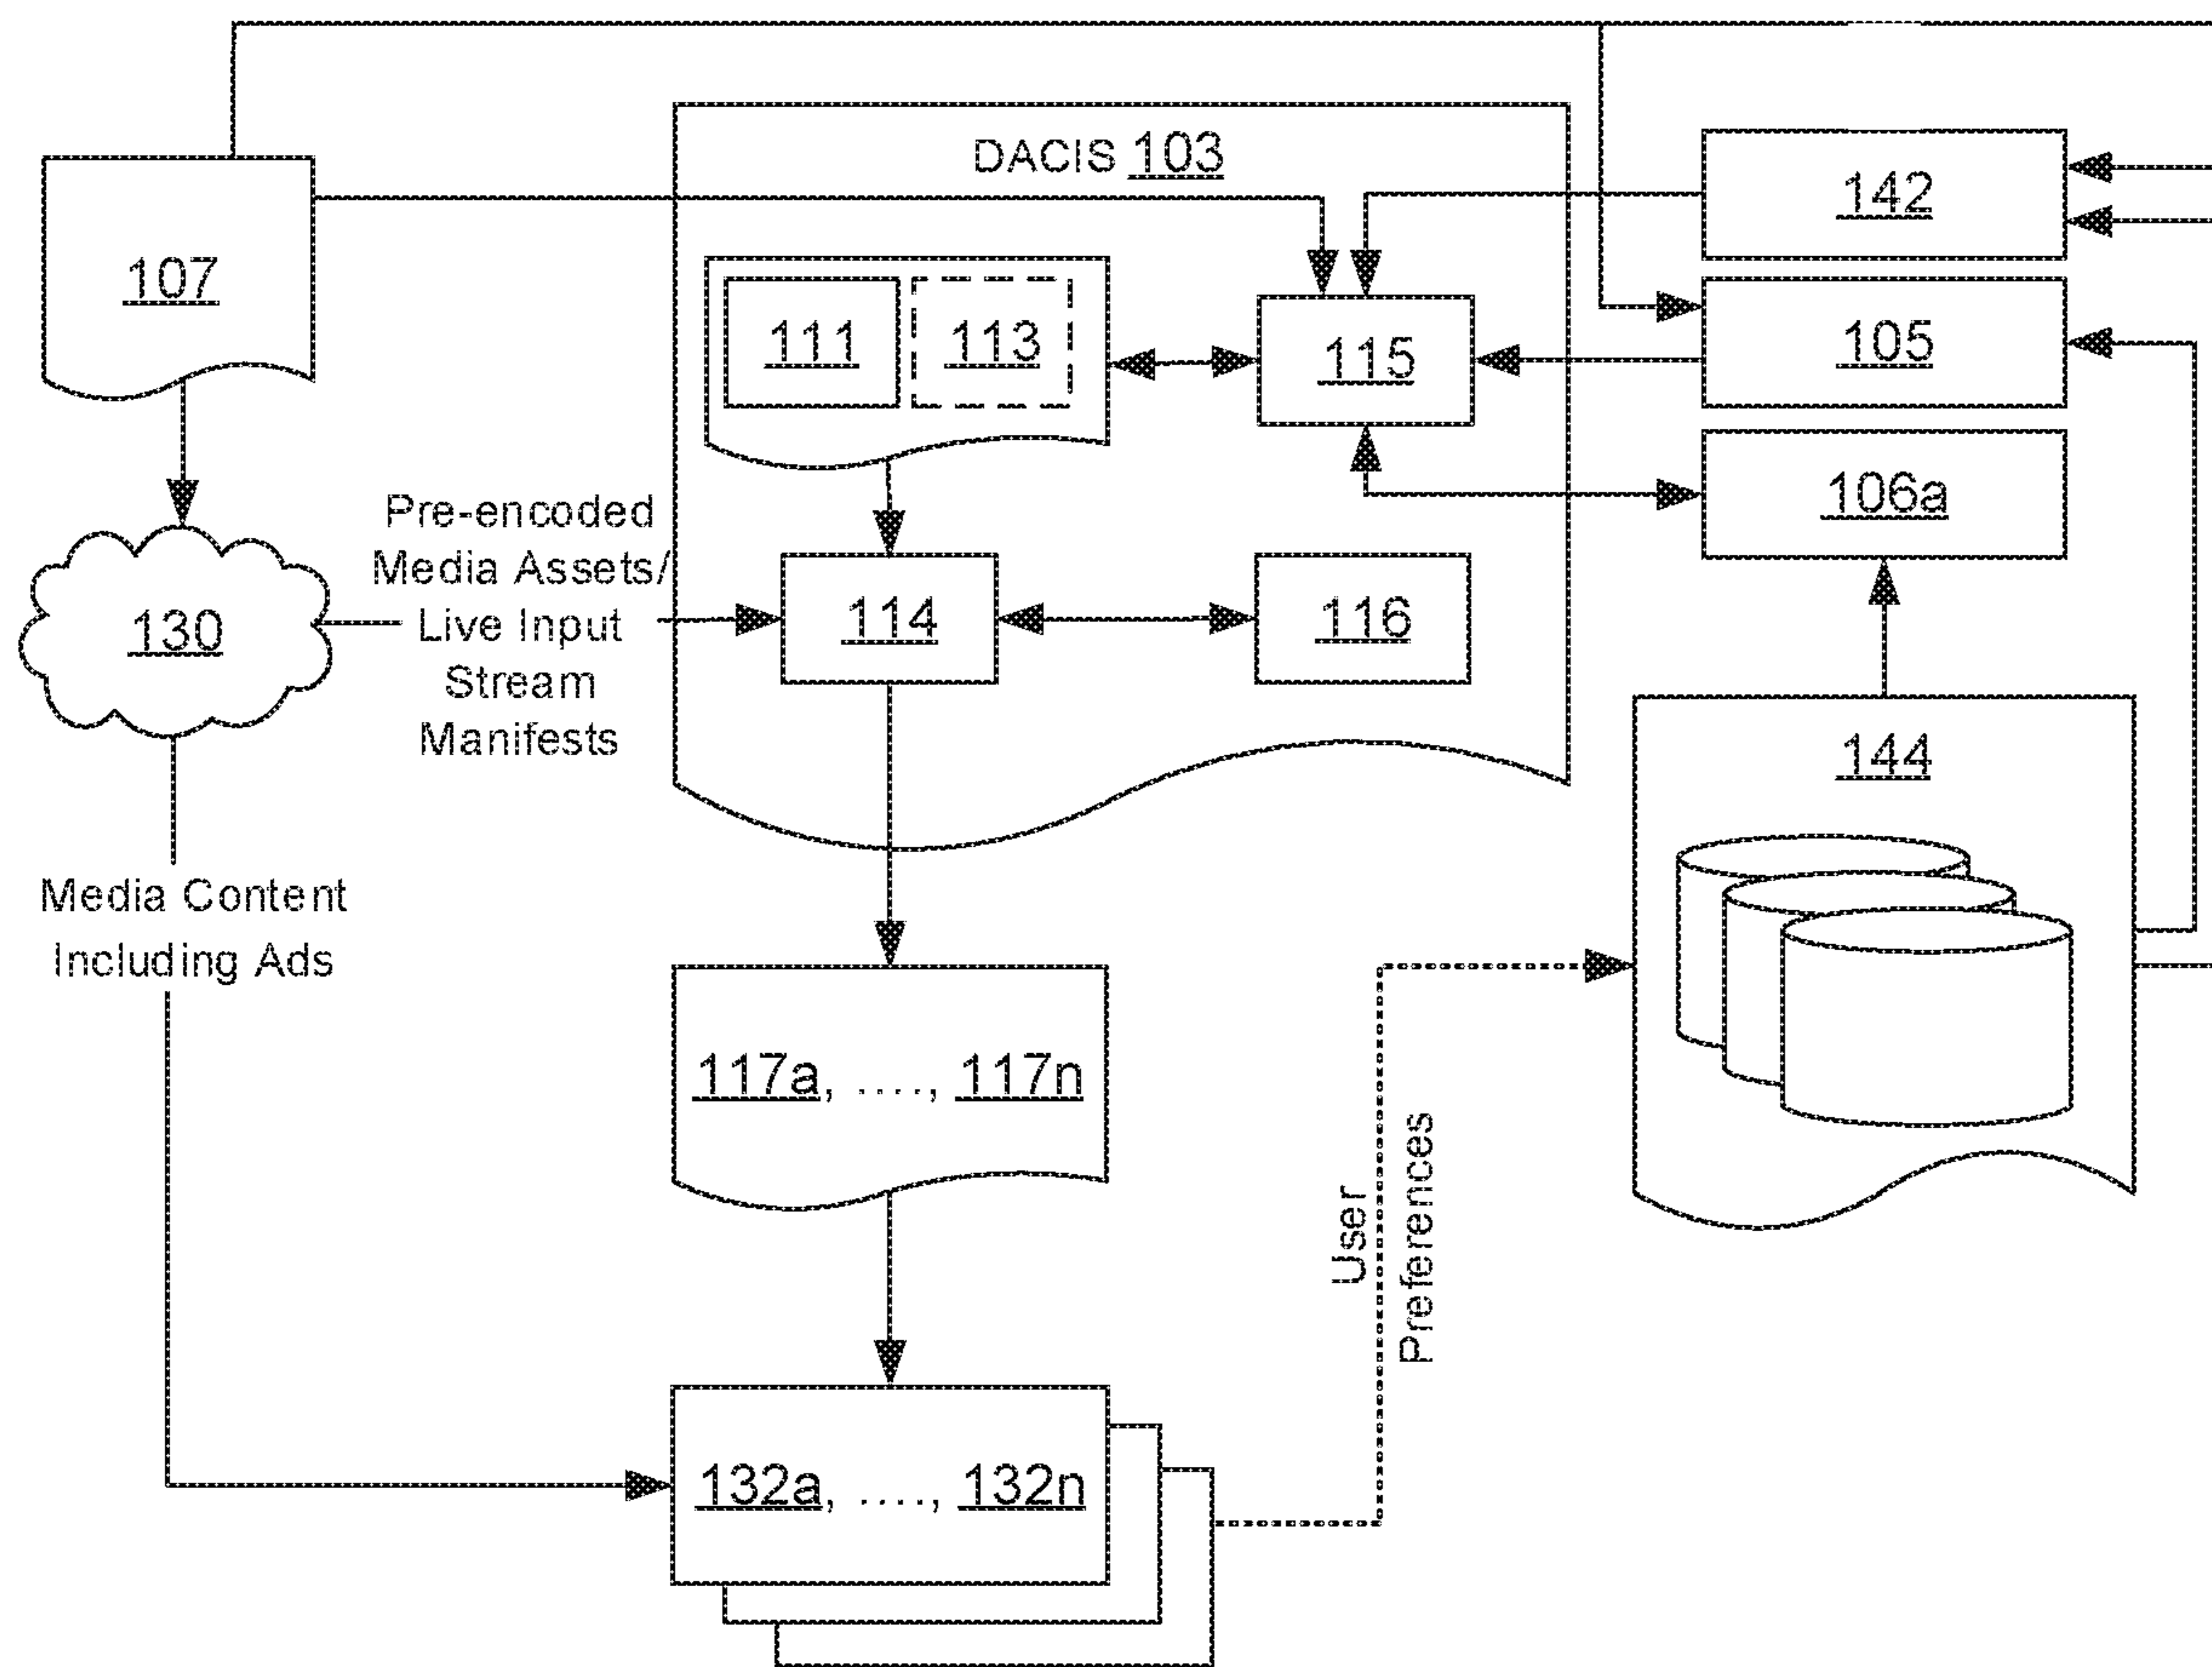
DACIS 103

107

111

113

115

142

105

106a

Pre-encoded Media Assets/ Live Input Stream Manifests

130

114

116

144

Media Content Including Ads

117a, ...., 117n

User Preferences

132a, ...., 132n